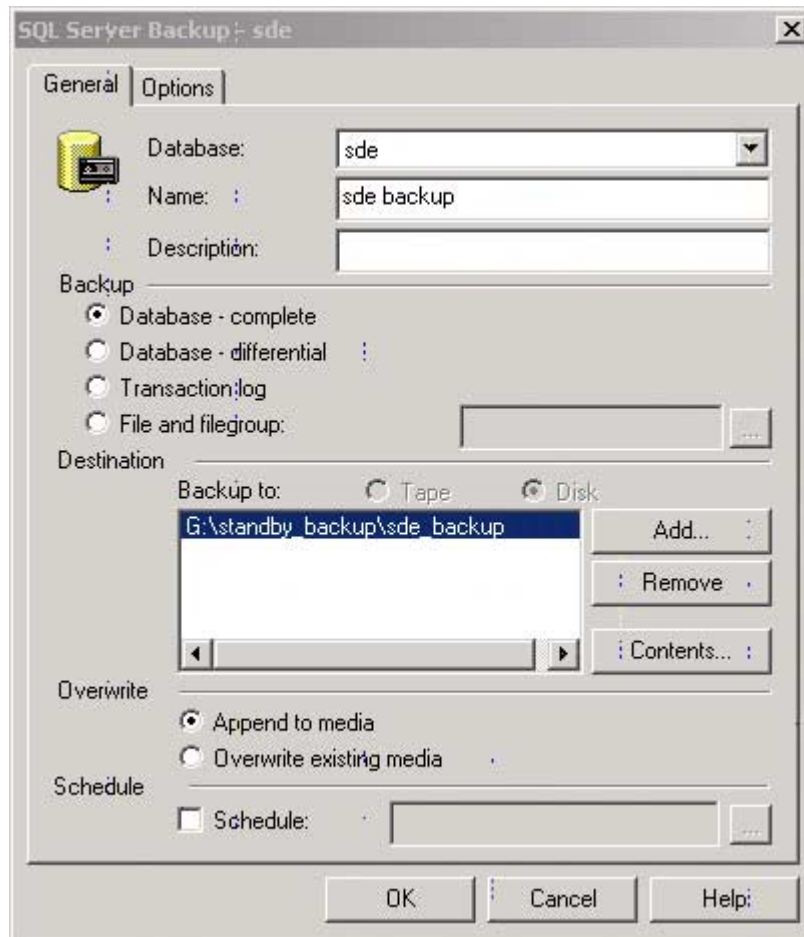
SQL Server Backup - sde

General | Options

Database: sde

Name: sde backup

Description:

Backup

Database - complete

Database - differential

Transaction log

File and filegroup: ...

Destination

Backup to: Tape Disk

G:\standby_backup\sde_backup

Add...

Remove

Contents...

Overwrite

Append to media

Overwrite existing media

Schedule

Schedule: ...

OK Cancel Help